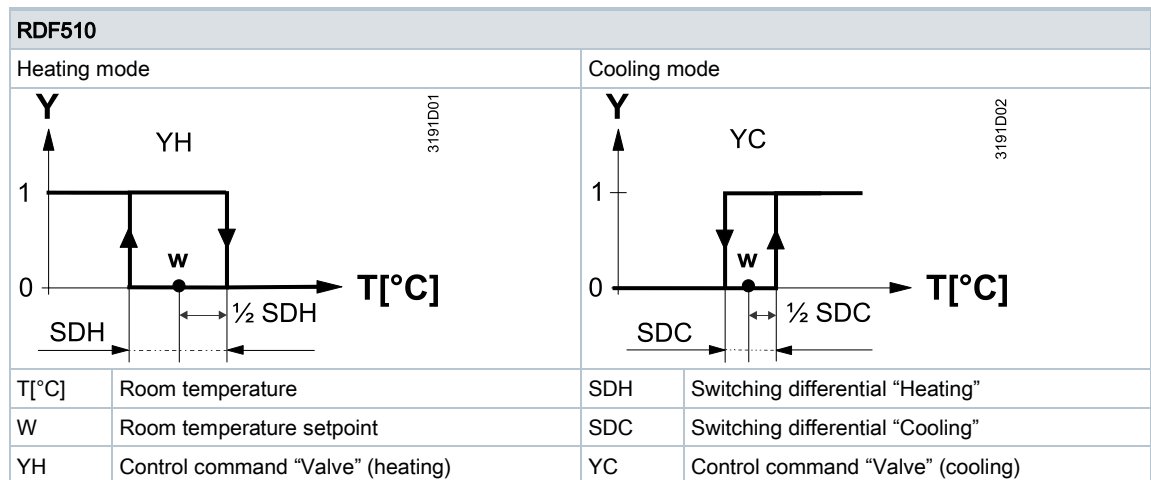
RDF510

Heating mode

Y

YH

3191D01

1

w

0

T[°C]

½ SDH

SDH

Cooling mode

Y

YC

3191D02

1

w

0

T[°C]

½ SDC

SDC

| T[°C] | Room temperature | SDH | Switching differential “Heating” |
|---|---|---|---|
| W | Room temperature setpoint | SDC | Switching differential “Cooling” |
| YH | Control command “Valve” (heating) | YC | Control command “Valve” (cooling) |